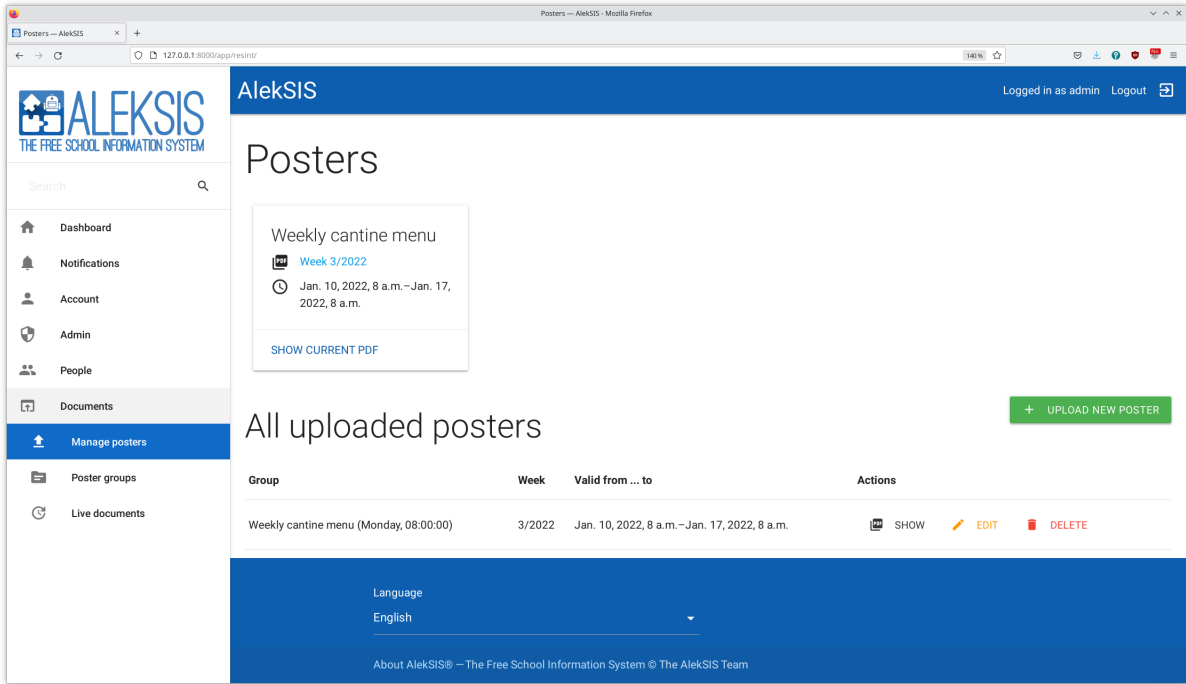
Posters — AlekSIS - Mozilla Firefox

Posters — AlekSIS

127.0.0.1:8000/app/resint/

140 %

ALEKSIS
THE FREE SCHOOL INFORMATION SYSTEM

Search

Dashboard

Notifications

Account

Admin

People

Documents

Manage posters

Poster groups

Live documents

AlekSIS

Logged in as admin Logout

Posters

Weekly cantine menu

Week 3/2022

Jan. 10, 2022, 8 a.m.–Jan. 17, 2022, 8 a.m.

SHOW CURRENT PDF

+ UPLOAD NEW POSTER

All uploaded posters

| Group | Week | Valid from ... to | Actions |
|---|---|---|---|
| Weekly cantine menu (Monday, 08:00:00) | 3/2022 | Jan. 10, 2022, 8 a.m.–Jan. 17, 2022, 8 a.m. | SHOW EDIT DELETE |

Language

English

About AlekSIS® — The Free School Information System © The AlekSIS Team